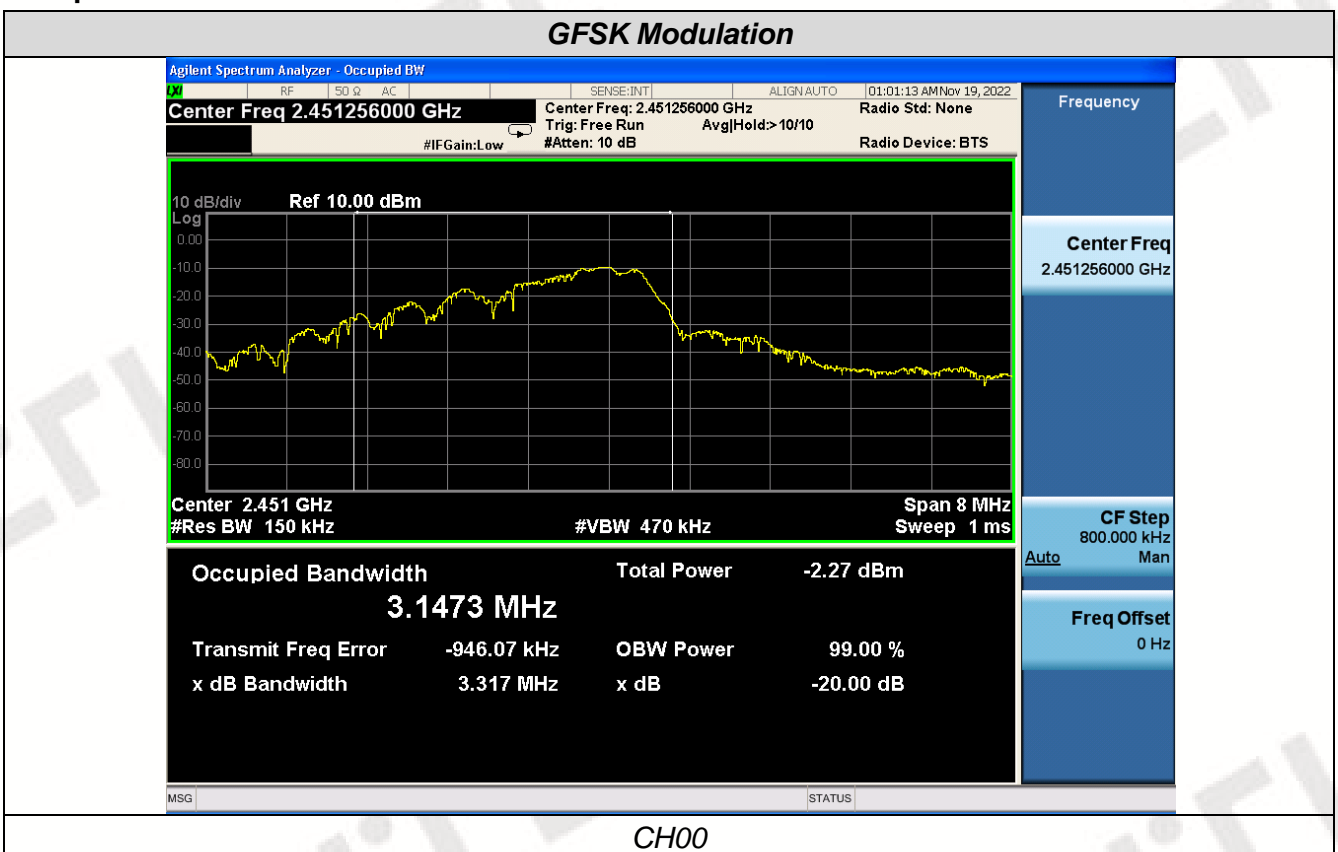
GFSK Modulation

Agilent Spectrum Analyzer - Occupied BW
LXI RF 50 Ω AC SENSE:INT ALIGN AUTO 01:01:13 AM Nov 19, 2022
Center Freq 2.451256000 GHz
#IFGain:Low
Center Freq: 2.451256000 GHz
Trig: Free Run
#Atten: 10 dB
Avg|Hold:>10/10
Radio Std: None
Radio Device: BTS

Frequency

10 dB/div Ref 10.00 dBm
Log
0.00
-10.0
-20.0
-30.0
-40.0
-50.0
-60.0
-70.0
-80.0

Center 2.451 GHz
#Res BW 150 kHz
#VBW 470 kHz
Span 8 MHz
Sweep 1 ms

Center Freq
2.451256000 GHz

CF Step
800.000 kHz
Auto Man

Freq Offset
0 Hz

Occupied Bandwidth
3.1473 MHz
Total Power -2.27 dBm
Transmit Freq Error -946.07 kHz
OBW Power 99.00 %
x dB Bandwidth 3.317 MHz
x dB -20.00 dB

MSG STATUS

CH00